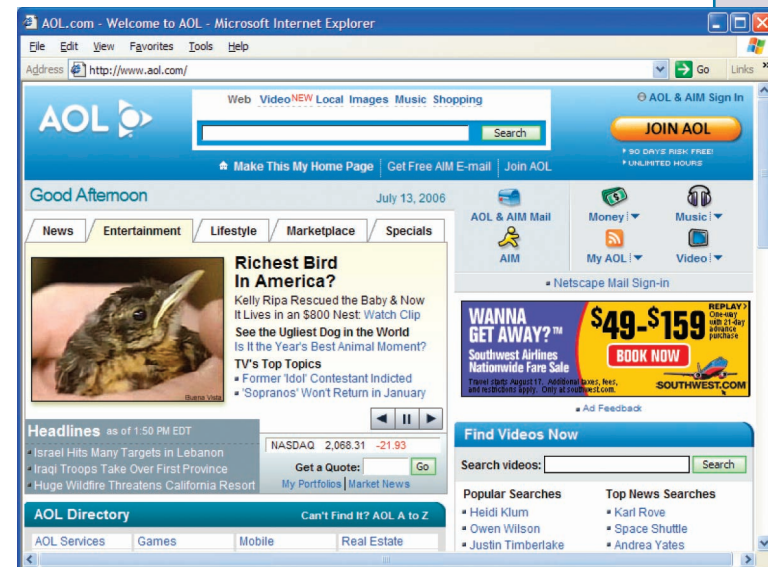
AOL.com - Welcome to AOL - Microsoft Internet Explorer

File Edit View Favorites Tools Help

Address http://www.aol.com/ Go Links

AOL

Web Video NEW Local Images Music Shopping

Search

AOL & AIM Sign In

JOIN AOL

90 DAYS RISK FREE!
UNLIMITED HOURS

Make This My Home Page | Get Free AIM E-mail | Join AOL

Good Afternoon July 13, 2006

News | Entertainment | Lifestyle | Marketplace | Specials

Richest Bird In America?

Kelly Ripa Rescued the Baby & Now It Lives in an $800 Nest: Watch Clip

See the Ugliest Dog in the World

Is It the Year's Best Animal Moment?

TV's Top Topics

Former 'Idol' Contestant Indicted

'Sopranos' Won't Return in January

Buena Vista

Headlines as of 1:50 PM EDT

Israel Hits Many Targets in Lebanon

Iraqi Troops Take Over First Province

Huge Wildfire Threatens California Resort

NASDAQ 2,068.31 -21.93

Get a Quote: Go

My Portfolios | Market News

AOL & AIM Mail

Money

Music

AIM

My AOL

Video

Netscape Mail Sign-in

WANNA GET AWAY?™

Southwest Airlines Nationwide Fare Sale

$49-$159

REPLAY> One-way with 21-day advance purchase

BOOK NOW

Travel starts August 17. Additional taxes, fees, and restrictions apply. Only at southwest.com.

SOUTHWEST.COM

Ad Feedback

Find Videos Now

Search videos: Search

Popular Searches

Heidi Klum

Owen Wilson

Justin Timberlake

Top News Searches

Karl Rove

Space Shuttle

Andrea Yates

AOL Directory

Can't Find It? AOL A to Z

AOL Services | Games | Mobile | Real Estate